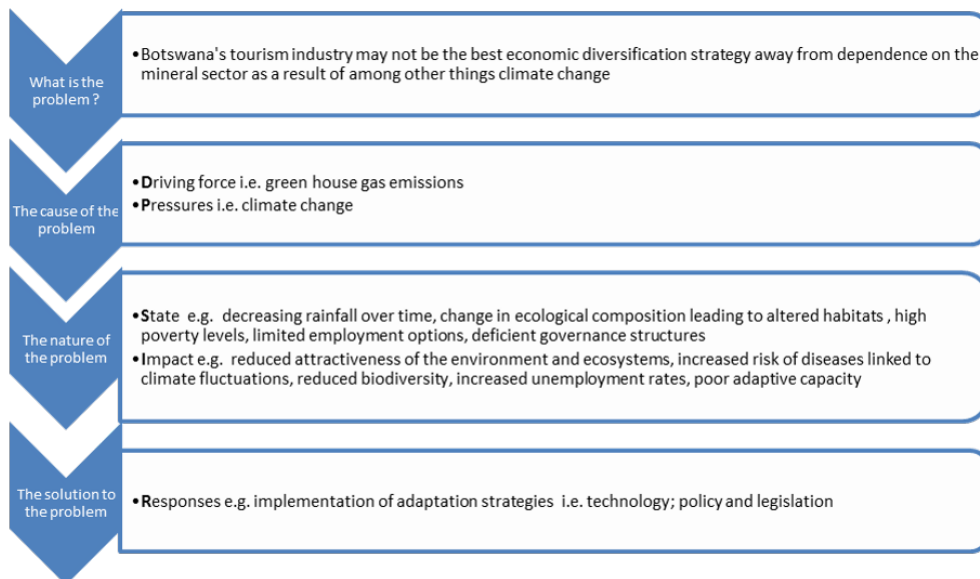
What is the problem ?

•Botswana's tourism industry may not be the best economic diversification strategy away from dependence on the mineral sector as a result of among other things climate change

The cause of the problem

•Driving force i.e. green house gas emissions
•Pressures i.e. climate change

The nature of the problem

•State e.g. decreasing rainfall over time, change in ecological composition leading to altered habitats , high poverty levels, limited employment options, deficient governance structures
•Impact e.g. reduced attractiveness of the environment and ecosystems, increased risk of diseases linked to climate fluctuations, reduced biodiversity, increased unemployment rates, poor adaptive capacity

The solution to the problem

•Responses e.g. implementation of adaptation strategies i.e. technology; policy and legislation